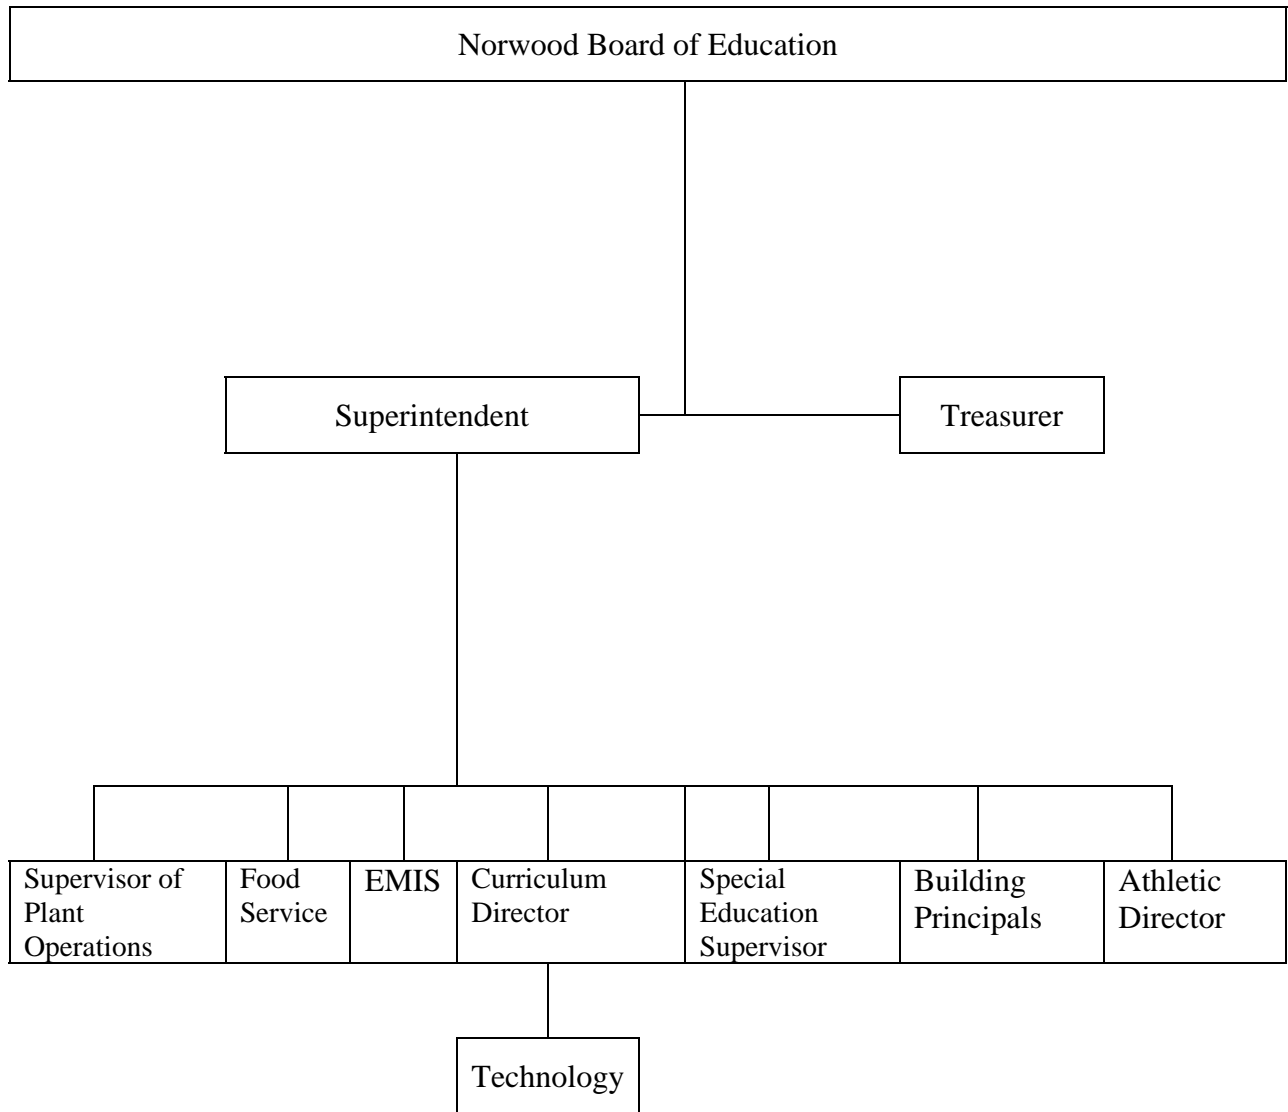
Norwood Board of Education

Superintendent

Treasurer

Supervisor of Plant Operations

Food Service

EMIS

Curriculum Director

Special Education Supervisor

Building Principals

Athletic Director

Technology